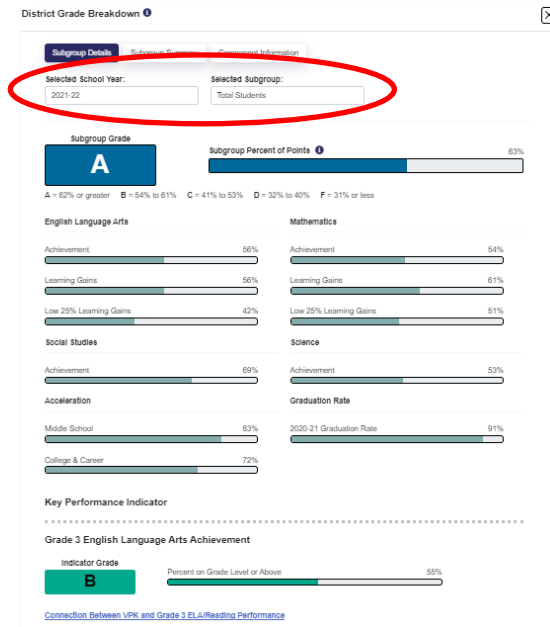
District Grade Breakdown

Subgroup Details | Subgroup Summary | Component Information

Selected School Year:
2021-22

Selected Subgroup:
Total Students

Subgroup Grade
A

Subgroup Percent of Points
63%

A = 62% or greater  B = 54% to 61%  C = 41% to 53%  D = 32% to 40%  F = 31% or less

English Language Arts

Achievement 56%

Learning Gains 56%

Low 25% Learning Gains 42%

Mathematics

Achievement 54%

Learning Gains 61%

Low 25% Learning Gains 51%

Social Studies

Achievement 69%

Science

Achievement 53%

Acceleration

Middle School 83%

College & Career 72%

Graduation Rate

2020-21 Graduation Rate 91%

Key Performance Indicator

Grade 3 English Language Arts Achievement

Indicator Grade
B

Percent on Grade Level or Above 55%

Connection Between VPK and Grade 3 ELA/Reading Performance